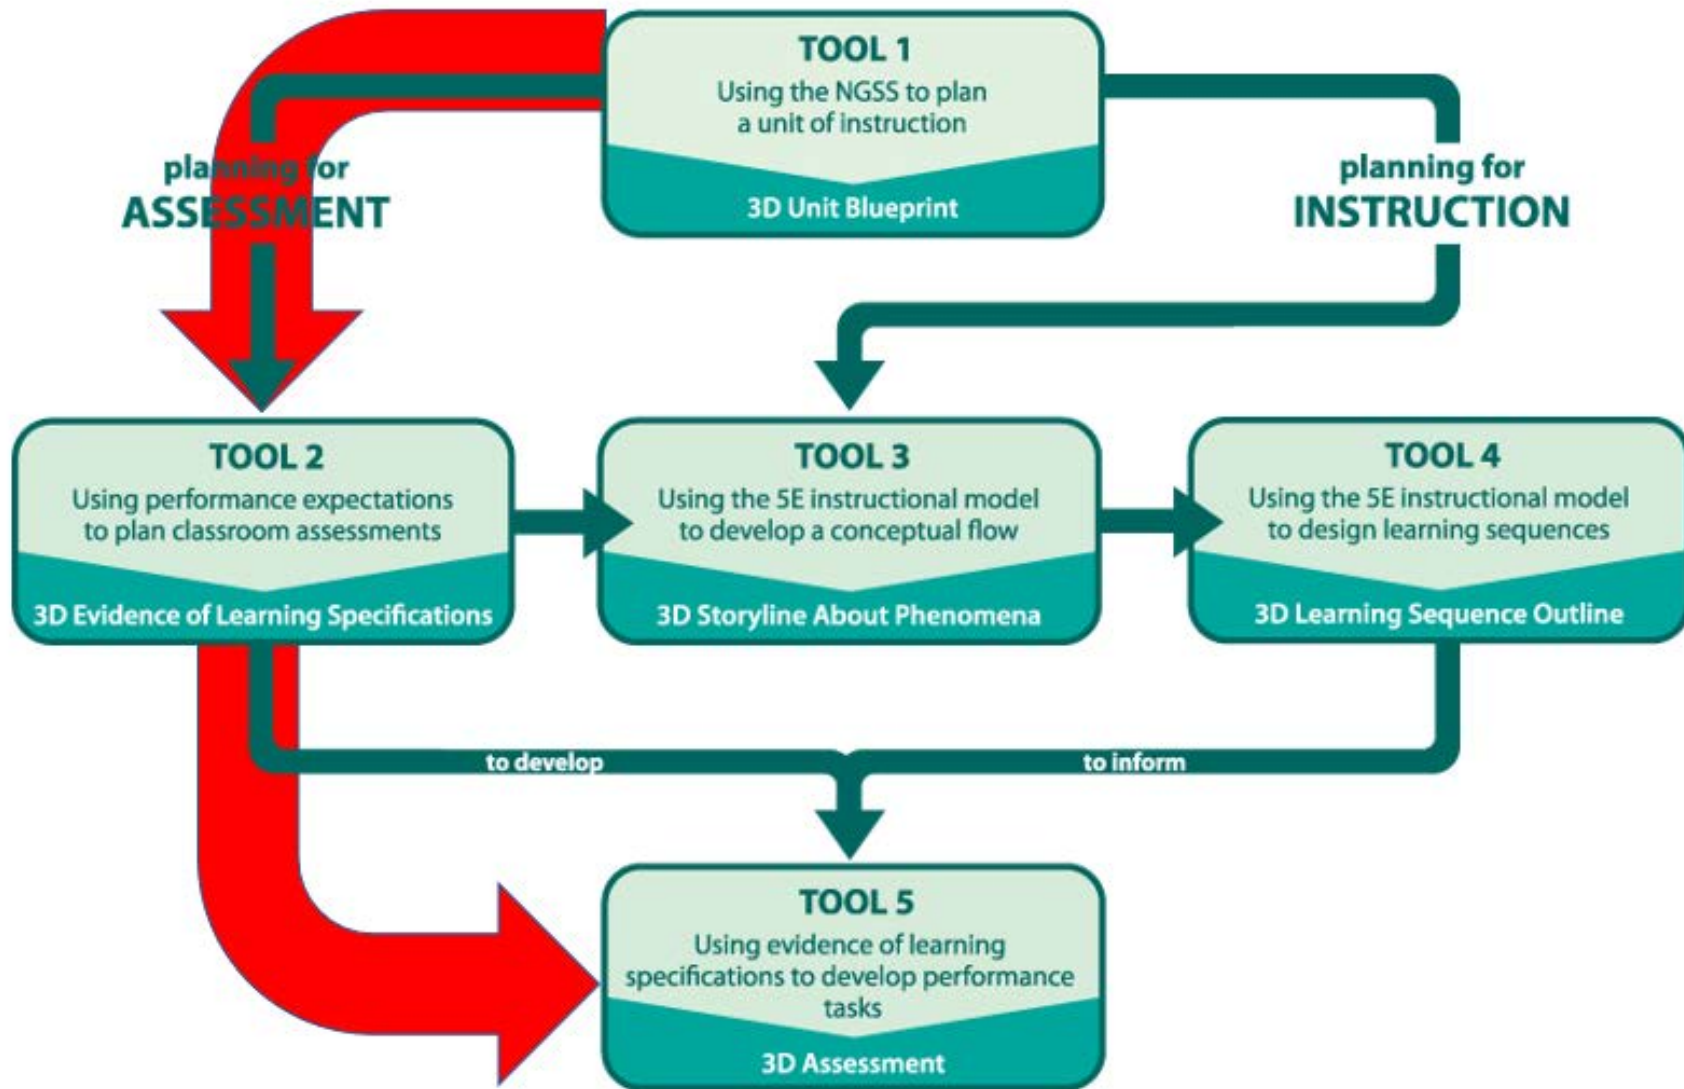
TOOL 1
Using the NGSS to plan a unit of instruction
3D Unit Blueprint

planning for
ASSESSMENT

planning for
INSTRUCTION

TOOL 2
Using performance expectations to plan classroom assessments
3D Evidence of Learning Specifications

TOOL 3
Using the 5E instructional model to develop a conceptual flow
3D Storyline About Phenomena

TOOL 4
Using the 5E instructional model to design learning sequences
3D Learning Sequence Outline

to develop

to inform

TOOL 5
Using evidence of learning specifications to develop performance tasks
3D Assessment